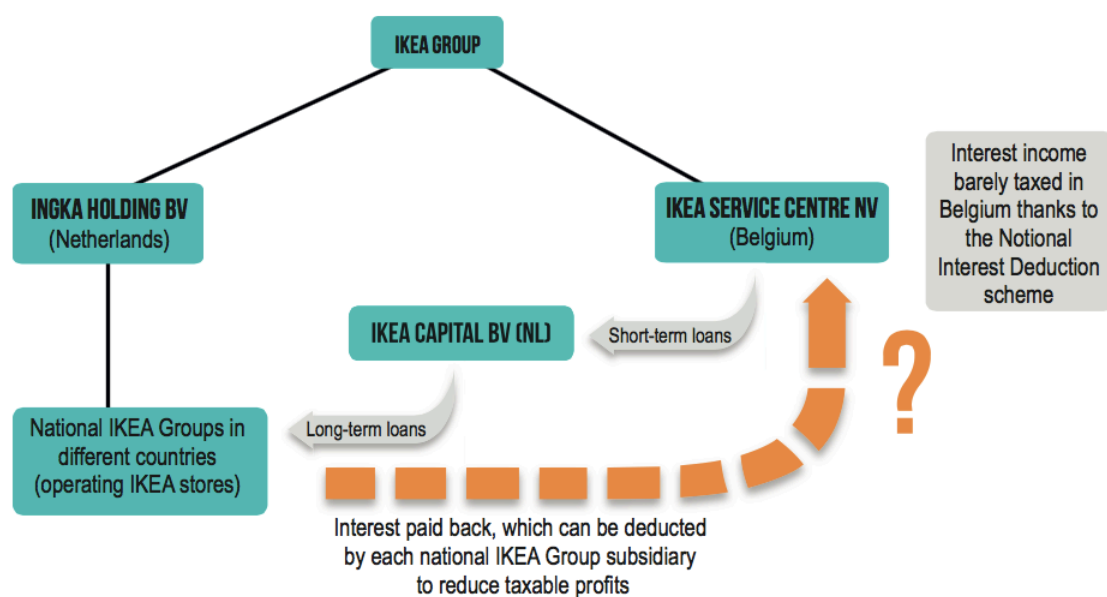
IKEA GROUP

INGKA HOLDING BV
(Netherlands)

IKEA SERVICE CENTRE NV
(Belgium)

Interest income barely taxed in Belgium thanks to the Notional Interest Deduction scheme

IKEA CAPITAL BV (NL)

Short-term loans

?

National IKEA Groups in different countries (operating IKEA stores)

Long-term loans

Interest paid back, which can be deducted by each national IKEA Group subsidiary to reduce taxable profits